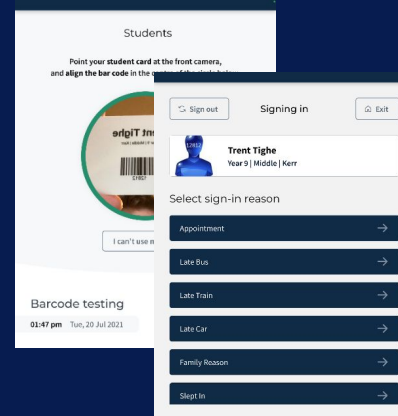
Students

Point your student card at the front camera, and align the bar code in the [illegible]

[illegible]nt Tighe

I can't use m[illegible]

Barcode testing

01:47 pm Tue, 20 Jul 2021

Sign out

Signing in

Exit

Trent Tighe

Year 9 | Middle | Kerr

Select sign-in reason

Appointment

Late Bus

Late Train

Late Car

Family Reason

Slept In